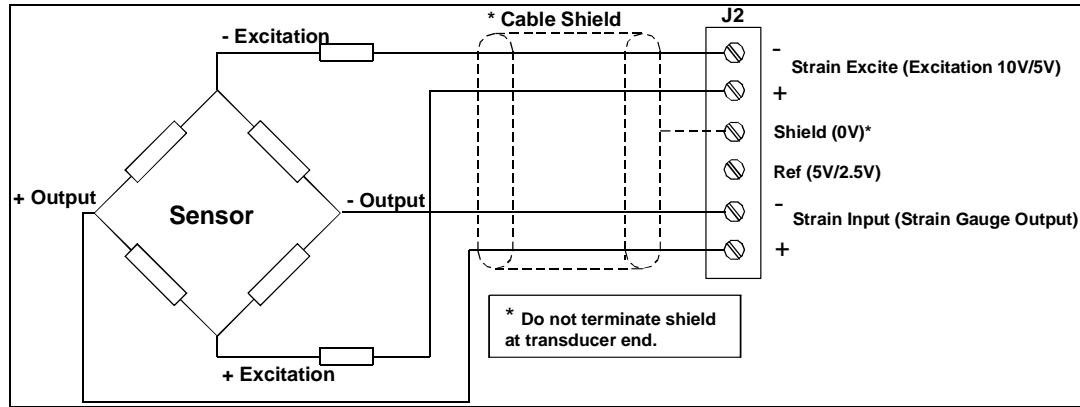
- Excitation

* Cable Shield

J2

-

Strain Excite (Excitation 10V/5V)

+

Shield (0V)*

Ref (5V/2.5V)

+ Output

Sensor

- Output

-

Strain Input (Strain Gauge Output)

+

* Do not terminate shield at transducer end.

+ Excitation